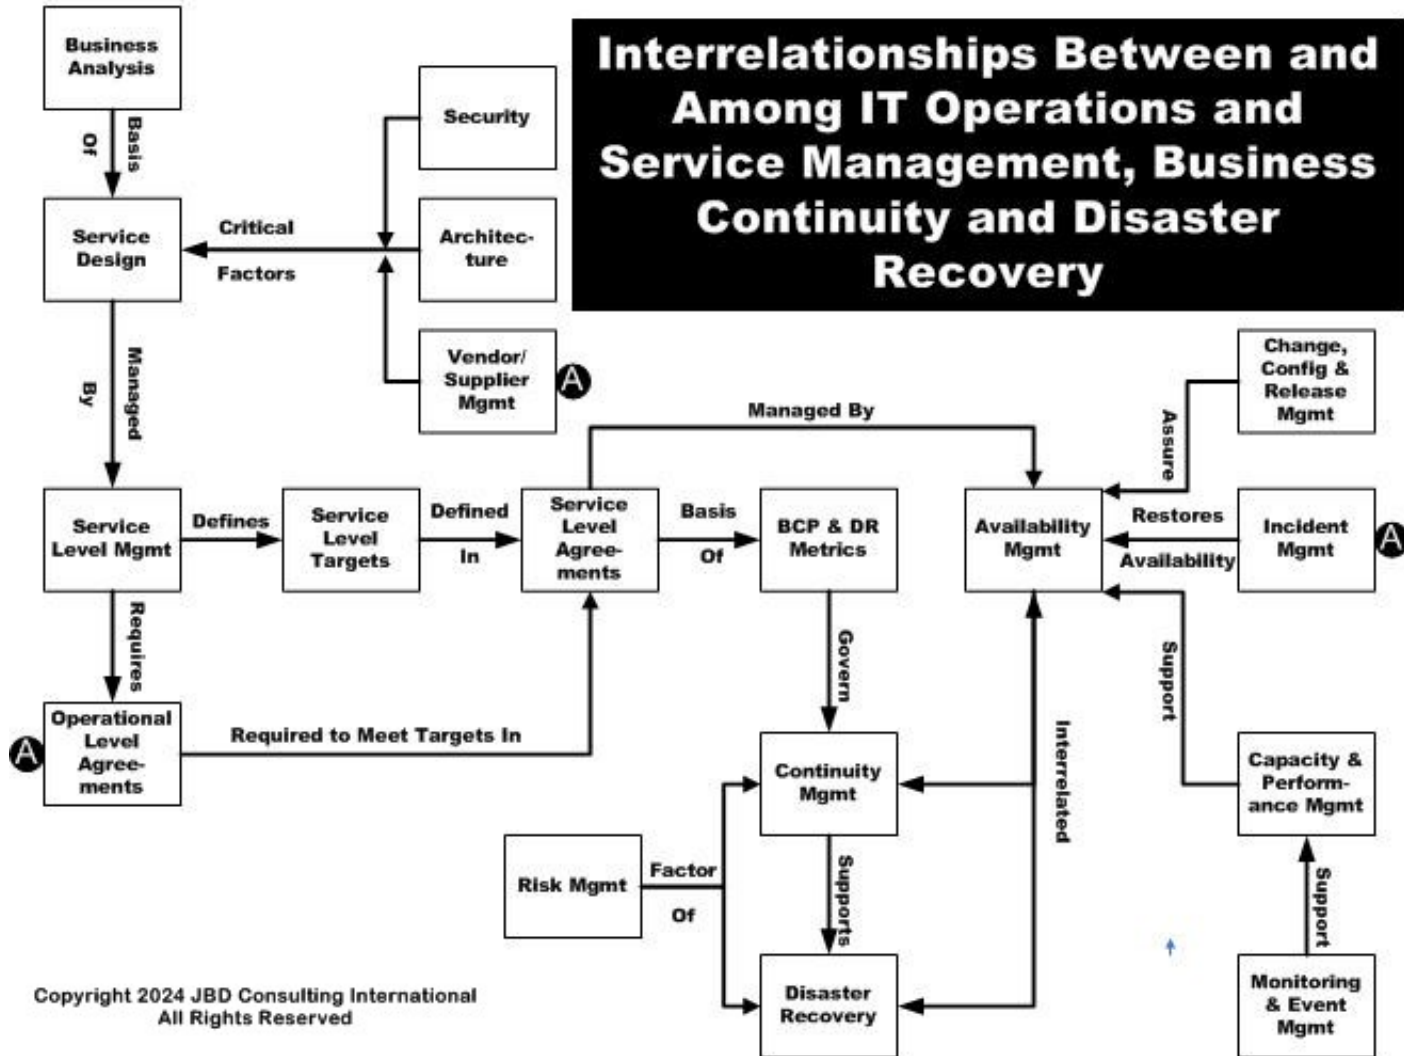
Interrelationships Between and Among IT Operations and Service Management, Business Continuity and Disaster Recovery

Business Analysis

Basis Of

Security

Service Design

Critical Factors

Architecture

Vendor/ Supplier Mgmt

A

Managed By

Change, Config & Release Mgmt

Managed By

Assure

Service Level Mgmt

Defines

Service Level Targets

Defined In

Service Level Agreements

Basis Of

BCP & DR Metrics

Availability Mgmt

Restores Availability

Incident Mgmt

A

Requires

Govern

Support

Operational Level Agreements

A

Required to Meet Targets In

Interrelated

Continuity Mgmt

Capacity & Performance Mgmt

Risk Mgmt

Factor Of

Supports

Support

Disaster Recovery

Monitoring & Event Mgmt

Copyright 2024 JBD Consulting International
All Rights Reserved